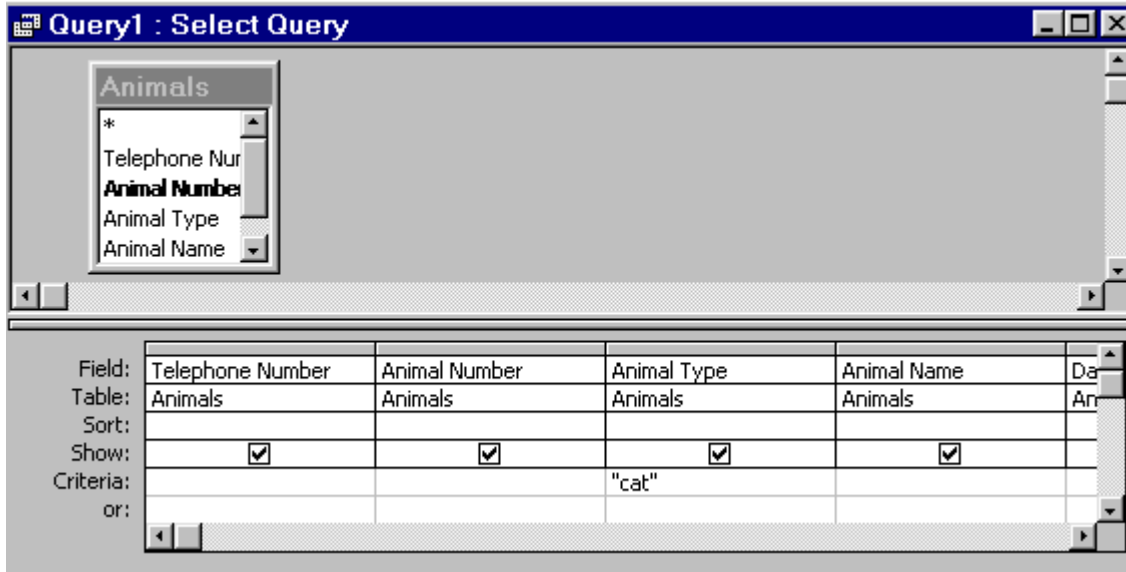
Query1 : Select Query

Animals
*
Telephone Nur
Animal Numbe
Animal Type
Animal Name

| Field: | Telephone Number | Animal Number | Animal Type | Animal Name | Da |
|---|---|---|---|---|---|
| Table: | Animals | Animals | Animals | Animals | An |
| Sort: | | | | | |
| Show: | ☑ | ☑ | ☑ | ☑ | |
| Criteria: | | | "cat" | | |
| or: | | | | | |